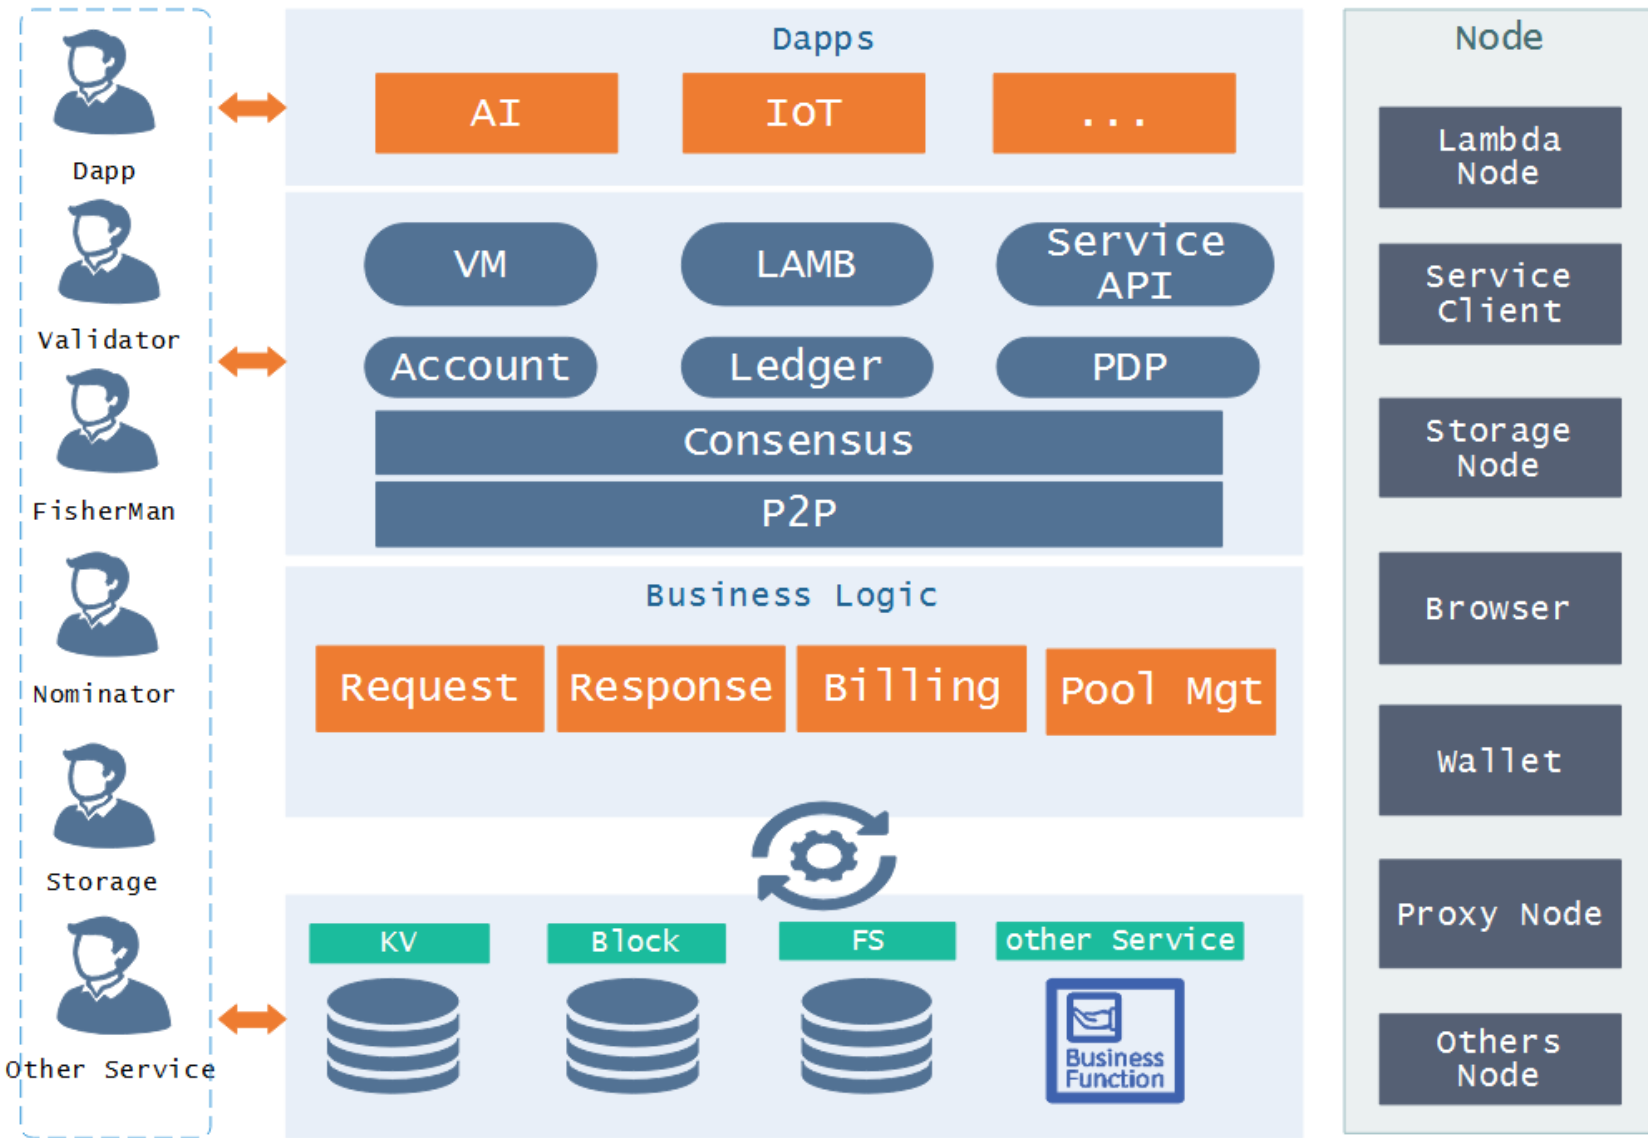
Dapp
Validator
FisherMan
Nominator
Storage
Other Service

Dapps
AI
IoT
...

VM
LAMB
Service API
Account
Ledger
PDP
Consensus
P2P

Business Logic
Request
Response
Billing
Pool Mgt

KV
Block
FS
other Service
Business Function

Node
Lambda Node
Service Client
Storage Node
Browser
Wallet
Proxy Node
Others Node